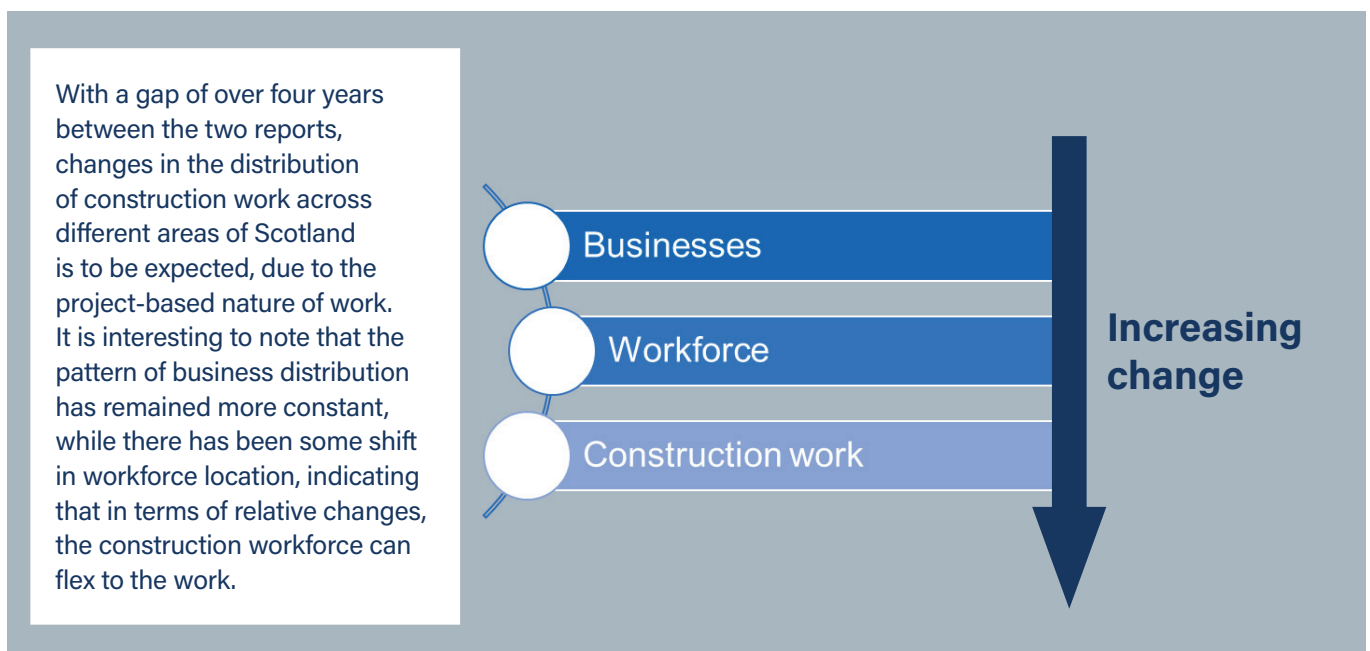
With a gap of over four years between the two reports, changes in the distribution of construction work across different areas of Scotland is to be expected, due to the project-based nature of work. It is interesting to note that the pattern of business distribution has remained more constant, while there has been some shift in workforce location, indicating that in terms of relative changes, the construction workforce can flex to the work.

Businesses

Workforce

Construction work

Increasing change